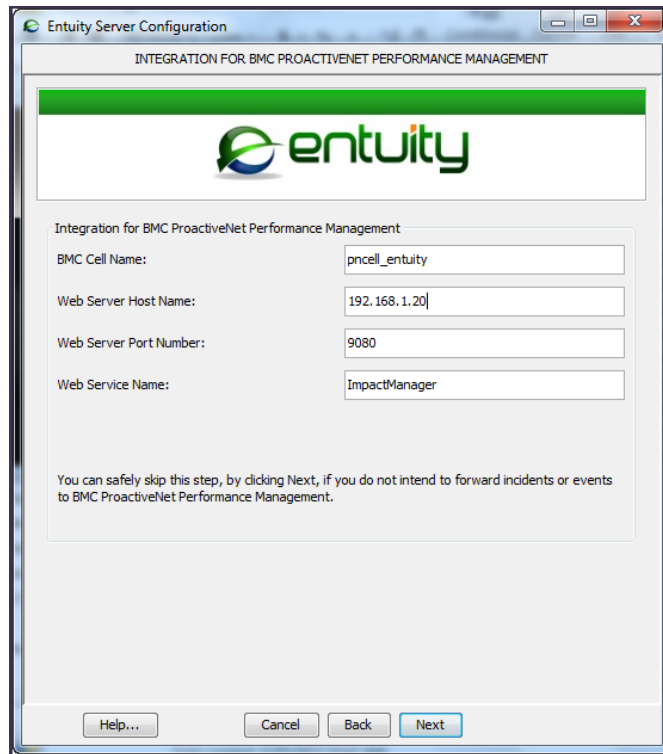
Entuity Server Configuration

INTEGRATION FOR BMC PROACTIVENET PERFORMANCE MANAGEMENT

entuity

Integration for BMC ProactiveNet Performance Management

BMC Cell Name: pncell_entuity

Web Server Host Name: 192.168.1.20

Web Server Port Number: 9080

Web Service Name: ImpactManager

You can safely skip this step, by clicking Next, if you do not intend to forward incidents or events to BMC ProactiveNet Performance Management.

Help... Cancel Back Next